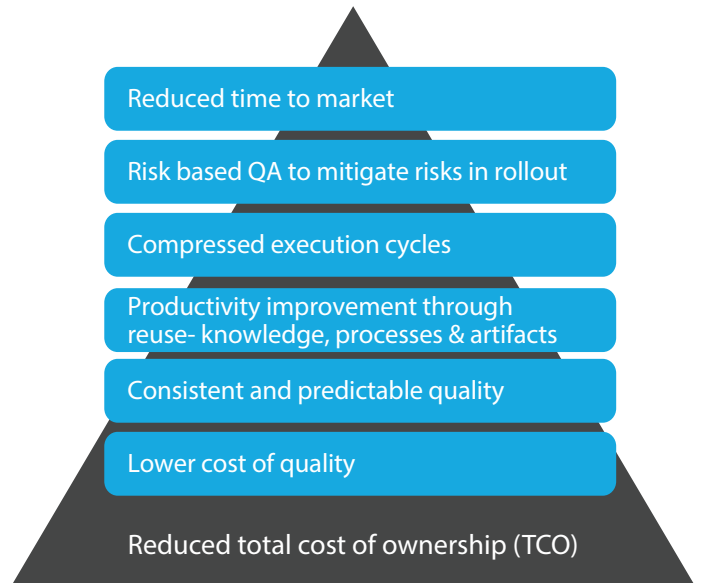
Reduced time to market

Risk based QA to mitigate risks in rollout

Compressed execution cycles

Productivity improvement through reuse- knowledge, processes & artifacts

Consistent and predictable quality

Lower cost of quality

Reduced total cost of ownership (TCO)